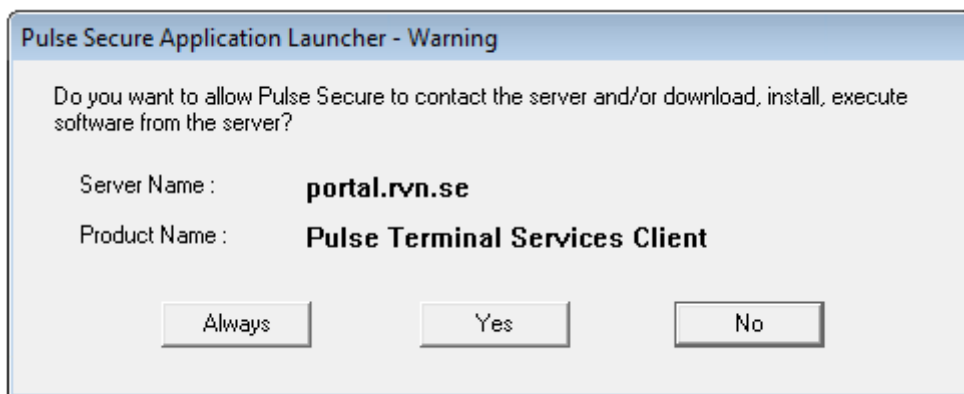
Pulse Secure Application Launcher - Warning

Do you want to allow Pulse Secure to contact the server and/or download, install, execute software from the server?

Server Name : portal.rvn.se

Product Name : Pulse Terminal Services Client

Always

Yes

No